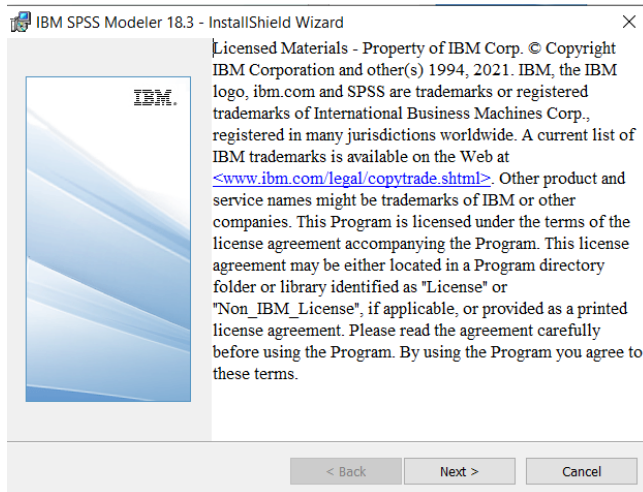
IBM SPSS Modeler 18.3 - InstallShield Wizard

IBM.

Licensed Materials - Property of IBM Corp. © Copyright IBM Corporation and other(s) 1994, 2021. IBM, the IBM logo, ibm.com and SPSS are trademarks or registered trademarks of International Business Machines Corp., registered in many jurisdictions worldwide. A current list of IBM trademarks is available on the Web at <www.ibm.com/legal/copytrade.shtml>. Other product and service names might be trademarks of IBM or other companies. This Program is licensed under the terms of the license agreement accompanying the Program. This license agreement may be either located in a Program directory folder or library identified as "License" or "Non_IBM_License", if applicable, or provided as a printed license agreement. Please read the agreement carefully before using the Program. By using the Program you agree to these terms.

< Back
Next >
Cancel